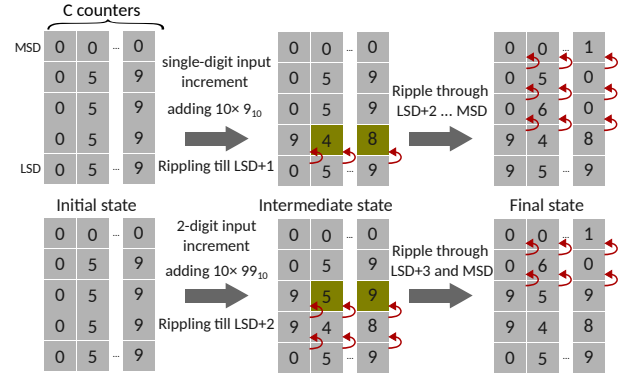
C counters

MSD

LSD

| 0 | 0 | ... | 0 |
|---|---|---|---|
| 0 | 5 | | 9 |
| 0 | 5 | | 9 |
| 0 | 5 | | 9 |
| 0 | 5 | ... | 9 |

single-digit input increment

adding 10× $9_{10}$

Rippling till LSD+1

| 0 | 0 | ... | 0 |
|---|---|---|---|
| 0 | 5 | | 9 |
| 0 | 5 | | 9 |
| 9 | 4 | | 8 |
| 0 | 5 | ... | 9 |

Ripple through LSD+2 ... MSD

| 0 | 0 | ... | 1 |
|---|---|---|---|
| 0 | 5 | | 0 |
| 0 | 6 | | 0 |
| 9 | 4 | | 8 |
| 9 | 5 | ... | 9 |

Initial state

| 0 | 0 | ... | 0 |
|---|---|---|---|
| 0 | 5 | | 9 |
| 0 | 5 | | 9 |
| 0 | 5 | | 9 |
| 0 | 5 | ... | 9 |

2-digit input increment

adding 10× $99_{10}$

Rippling till LSD+2

Intermediate state

| 0 | 0 | ... | 0 |
|---|---|---|---|
| 0 | 5 | | 9 |
| 9 | 5 | | 9 |
| 9 | 4 | | 8 |
| 0 | 5 | ... | 9 |

Ripple through LSD+3 and MSD

Final state

| 0 | 0 | ... | 1 |
|---|---|---|---|
| 0 | 6 | | 0 |
| 9 | 5 | | 9 |
| 9 | 4 | | 8 |
| 0 | 5 | ... | 9 |